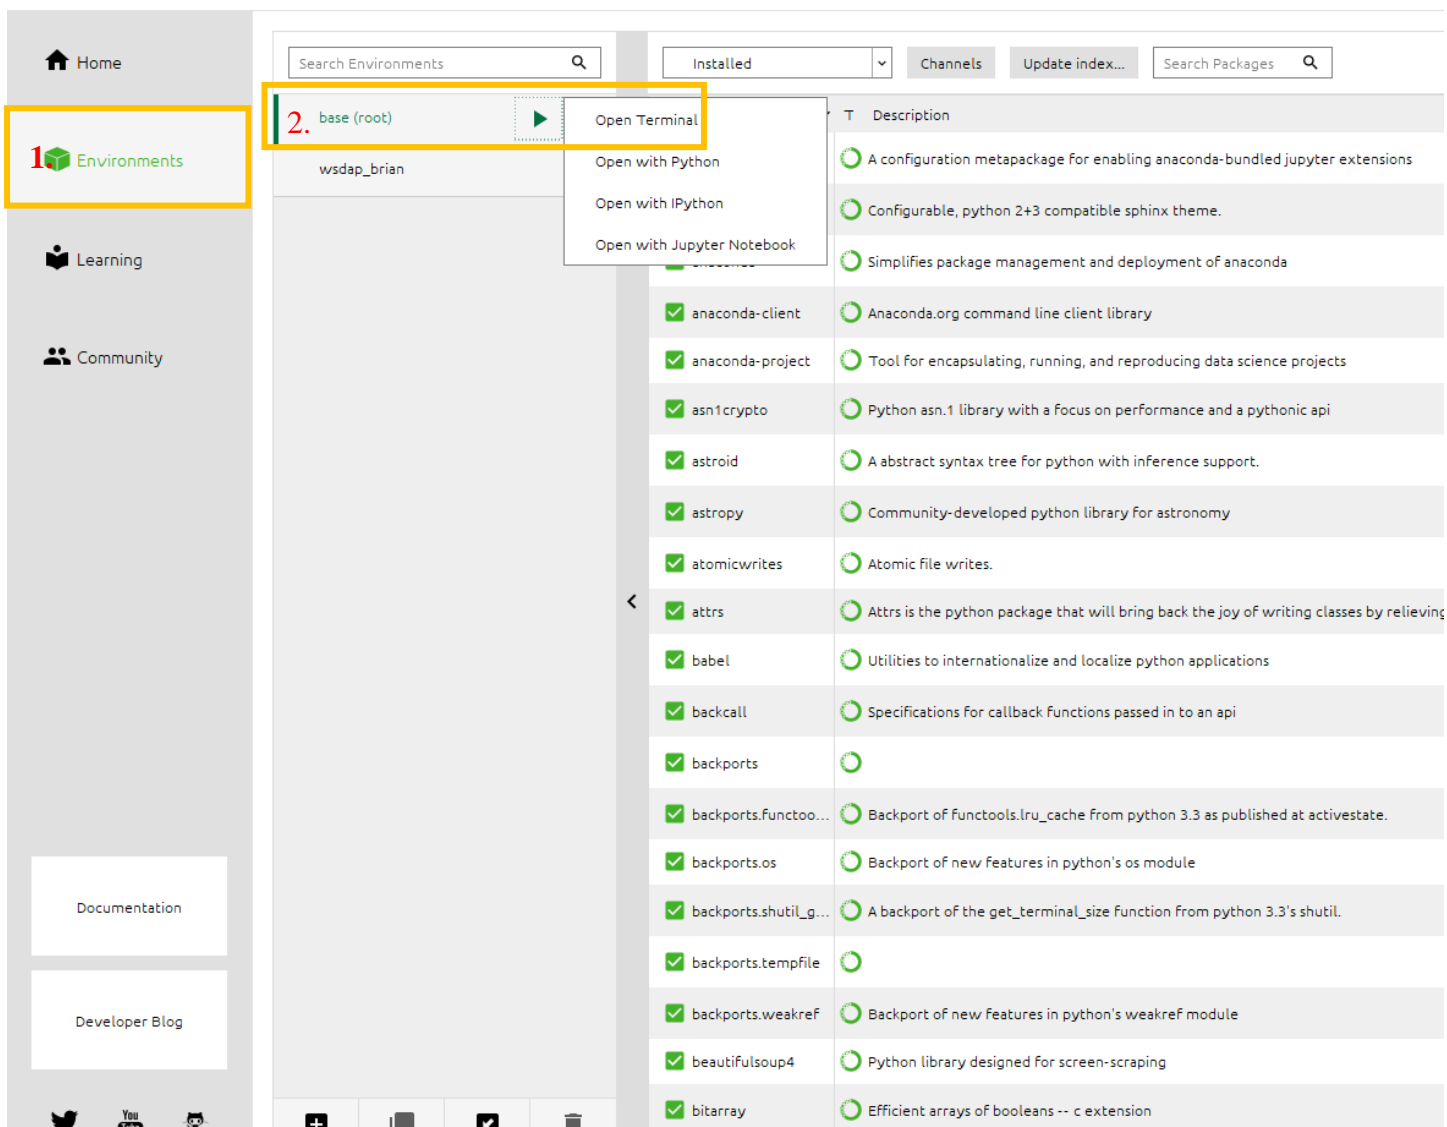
Home

1. Environments

Learning

Community

Documentation

Developer Blog

Search Environments

2. base (root)

wsdap_brian

Open Terminal
Open with Python
Open with IPython
Open with Jupyter Notebook

Installed

Channels

Update index...

Search Packages

T Description

| Name | T | Description |
|---|---|---|
| | | A configuration metapackage for enabling anaconda-bundled jupyter extensions |
| | | Configurable, python 2+3 compatible sphinx theme. |
| | | Simplifies package management and deployment of anaconda |
| anaconda-client | | Anaconda.org command line client library |
| anaconda-project | | Tool for encapsulating, running, and reproducing data science projects |
| asn1crypto | | Python asn.1 library with a focus on performance and a pythonic api |
| astroid | | A abstract syntax tree for python with inference support. |
| astropy | | Community-developed python library for astronomy |
| atomicwrites | | Atomic file writes. |
| attrs | | Attrs is the python package that will bring back the joy of writing classes by relieving |
| babel | | Utilities to internationalize and localize python applications |
| backcall | | Specifications for callback functions passed in to an api |
| backports | | |
| backports.functoo... | | Backport of functools.lru_cache from python 3.3 as published at activestate. |
| backports.os | | Backport of new features in python's os module |
| backports.shutil_g... | | A backport of the get_terminal_size function from python 3.3's shutil. |
| backports.tempfile | | |
| backports.weakref | | Backport of new features in python's weakref module |
| beautifulsoup4 | | Python library designed for screen-scraping |
| bitarray | | Efficient arrays of booleans -- c extension |